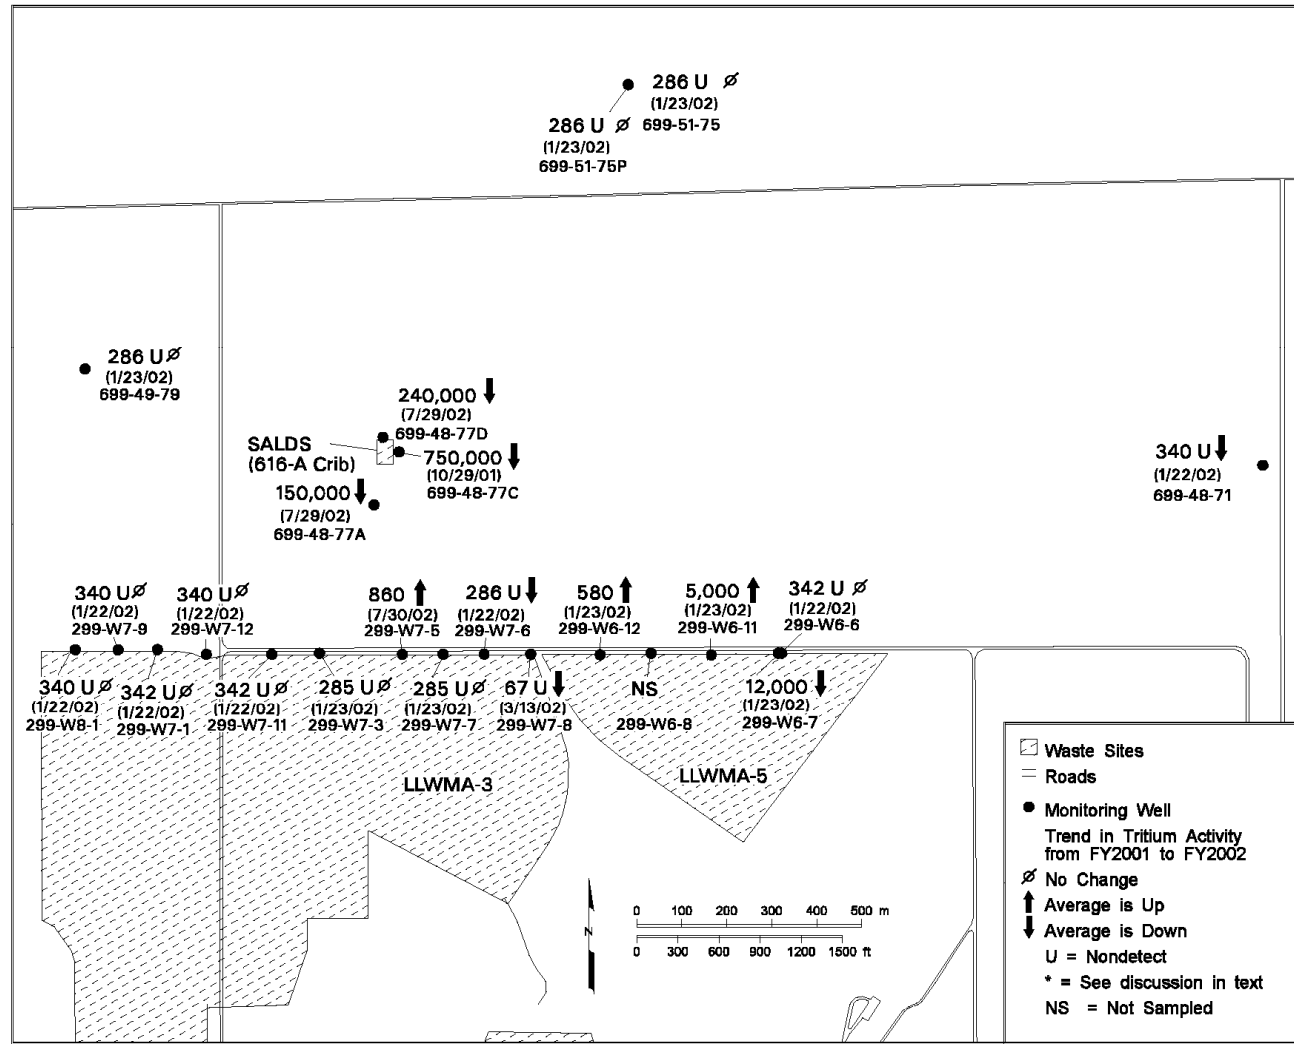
286 U ∅
(1/23/02)
699-51-75

286 U ∅
(1/23/02)
699-51-75P

286 U∅
(1/23/02)
699-49-79

240,000 ↓
(7/29/02)
699-48-77D

SALDS
(616-A Crib)

750,000 ↓
(10/29/01)
699-48-77C

150,000 ↓
(7/29/02)
699-48-77A

340 U ↓
(1/22/02)
699-48-71

340 U∅
(1/22/02)
299-W7-9

340 U∅
(1/22/02)
299-W7-12

860 ↑
(7/30/02)
299-W7-5

286 U ↓
(1/22/02)
299-W7-6

580 ↑
(1/23/02)
299-W6-12

5,000 ↑
(1/23/02)
299-W6-11

342 U ∅
(1/22/02)
299-W6-6

340 U∅
(1/22/02)
299-W8-1

342 U∅
(1/22/02)
299-W7-1

342 U∅
(1/22/02)
299-W7-11

285 U∅
(1/23/02)
299-W7-3

285 U∅
(1/23/02)
299-W7-7

67 U ↓
(3/13/02)
299-W7-8

NS
299-W6-8

12,000 ↓
(1/23/02)
299-W6-7

LLWMA-3

LLWMA-5

N

0 100 200 300 400 500 m
0 300 600 900 1200 1500 ft

Waste Sites
Roads
Monitoring Well
Trend in Tritium Activity from FY2001 to FY2002
∅ No Change
↑ Average is Up
↓ Average is Down
U = Nondetect
* = See discussion in text
NS = Not Sampled